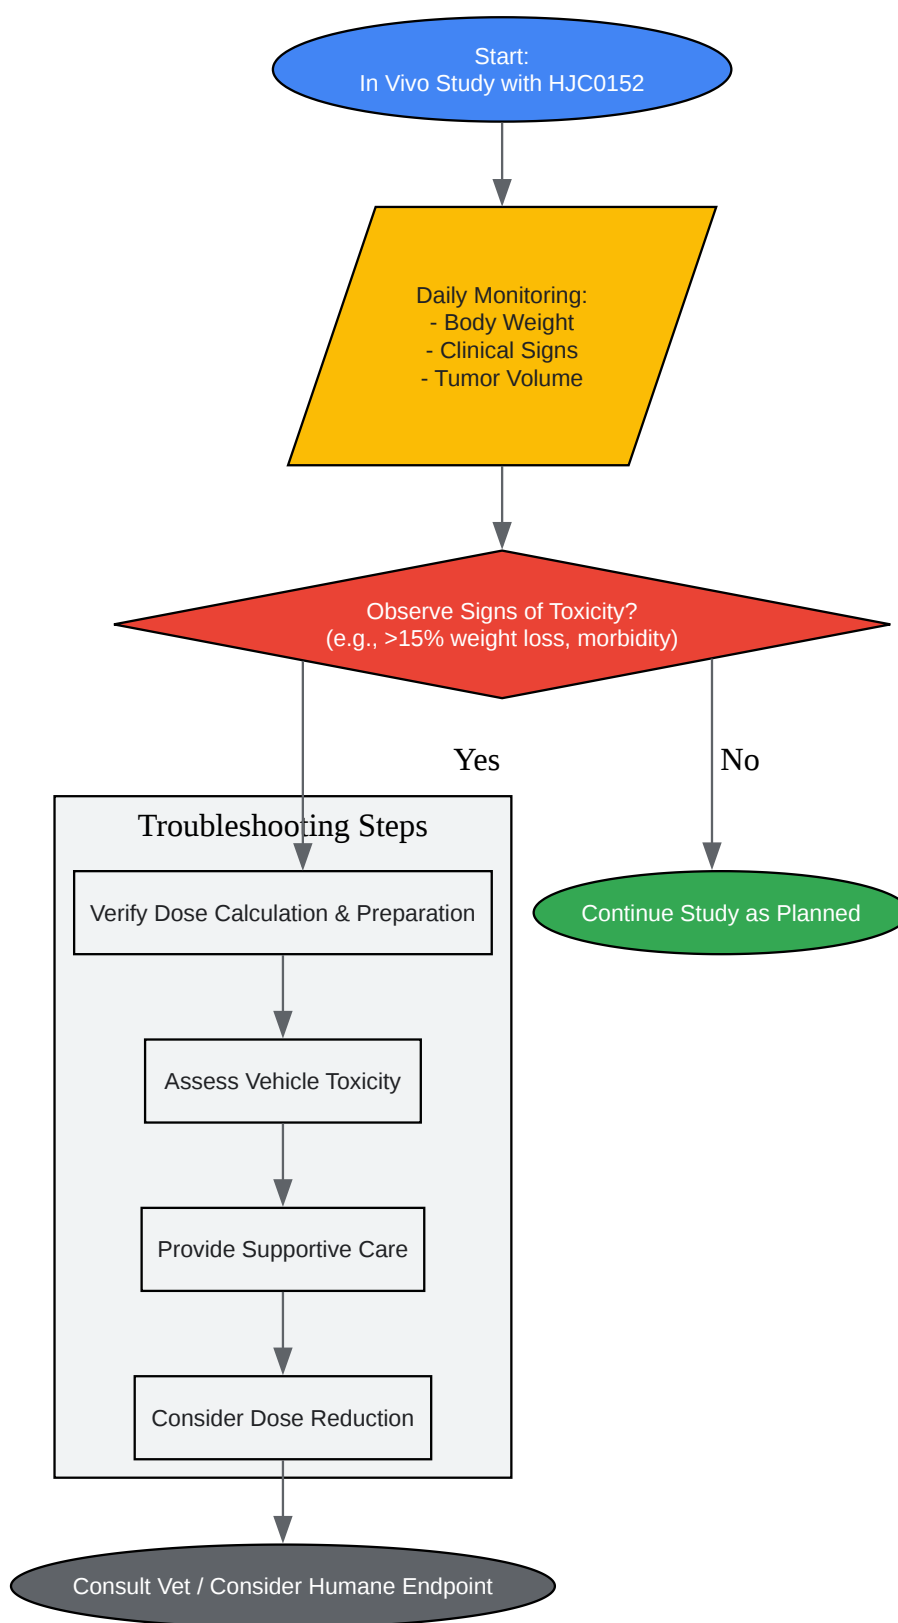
Start:
In Vivo Study with HJC0152

Daily Monitoring:
- Body Weight
- Clinical Signs
- Tumor Volume

Observe Signs of Toxicity?
(e.g., >15% weight loss, morbidity)

Yes

No

Troubleshooting Steps

Verify Dose Calculation & Preparation

Continue Study as Planned

Assess Vehicle Toxicity

Provide Supportive Care

Consider Dose Reduction

Consult Vet / Consider Humane Endpoint